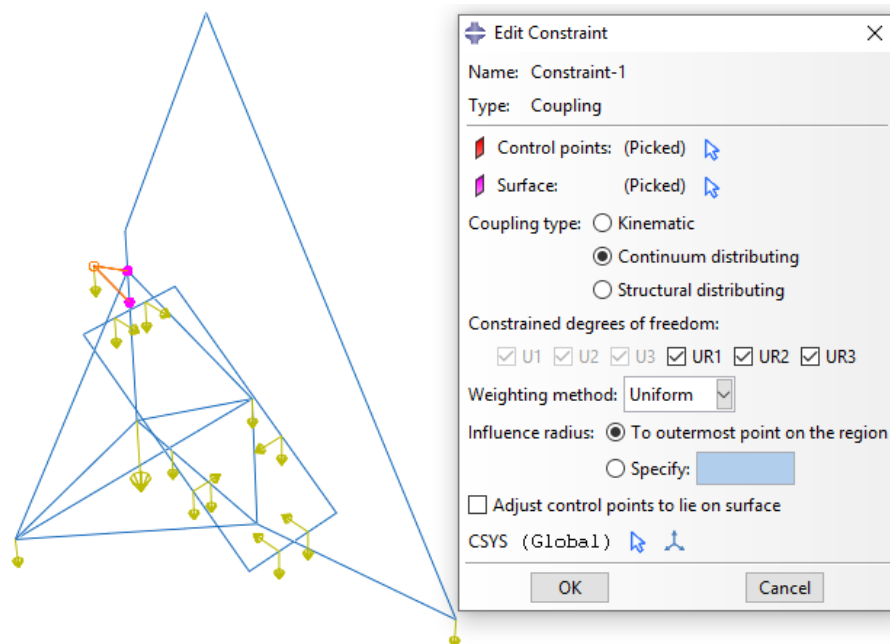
Edit Constraint

Name: Constraint-1

Type: Coupling

Control points: (Picked)

Surface: (Picked)

Coupling type: Kinematic

Continuum distributing

Structural distributing

Constrained degrees of freedom:

U1 U2 U3 UR1 UR2 UR3

Weighting method: Uniform

Influence radius: To outermost point on the region

Specify:

Adjust control points to lie on surface

CSYS (Global)

OK

Cancel